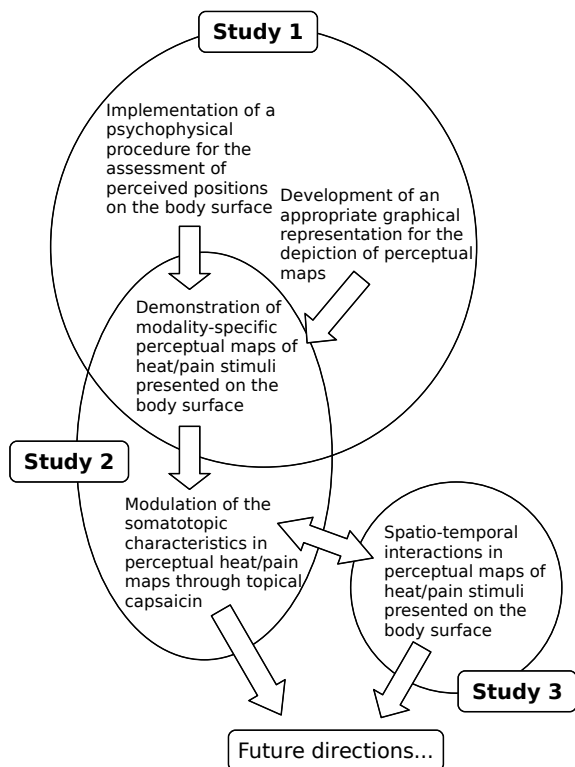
Study 1

Implementation of a psychophysical procedure for the assessment of perceived positions on the body surface

Development of an appropriate graphical representation for the depiction of perceptual maps

Demonstration of modality-specific perceptual maps of heat/pain stimuli presented on the body surface

Study 2

Modulation of the somatotopic characteristics in perceptual heat/pain maps through topical capsaicin

Spatio-temporal interactions in perceptual maps of heat/pain stimuli presented on the body surface

Study 3

Future directions...